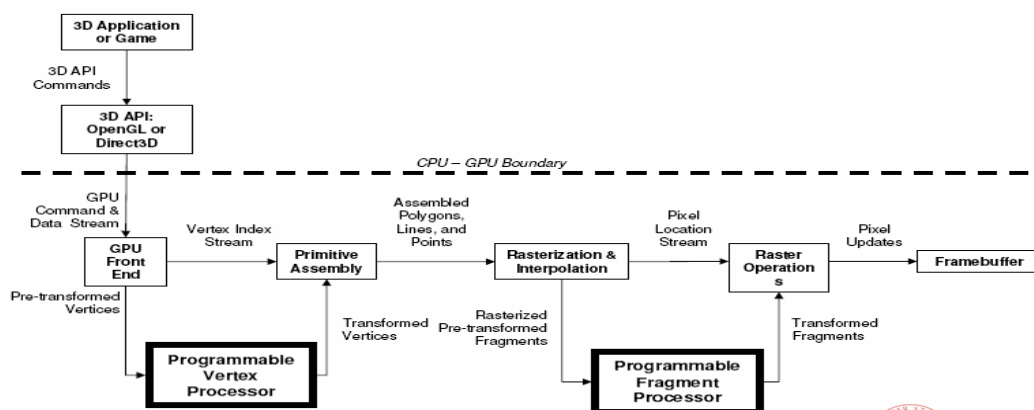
3D Application or Game

3D API Commands

3D API: OpenGL or Direct3D

CPU – GPU Boundary

GPU Command & Data Stream

GPU Front End

Vertex Index Stream

Primitive Assembly

Assembled Polygons, Lines, and Points

Rasterization & Interpolation

Pixel Location Stream

Raster Operation s

Pixel Updates

Framebuffer

Pre-transformed Vertices

Transformed Vertices

Rasterized Pre-transformed Fragments

Transformed Fragments

Programmable Vertex Processor

Programmable Fragment Processor